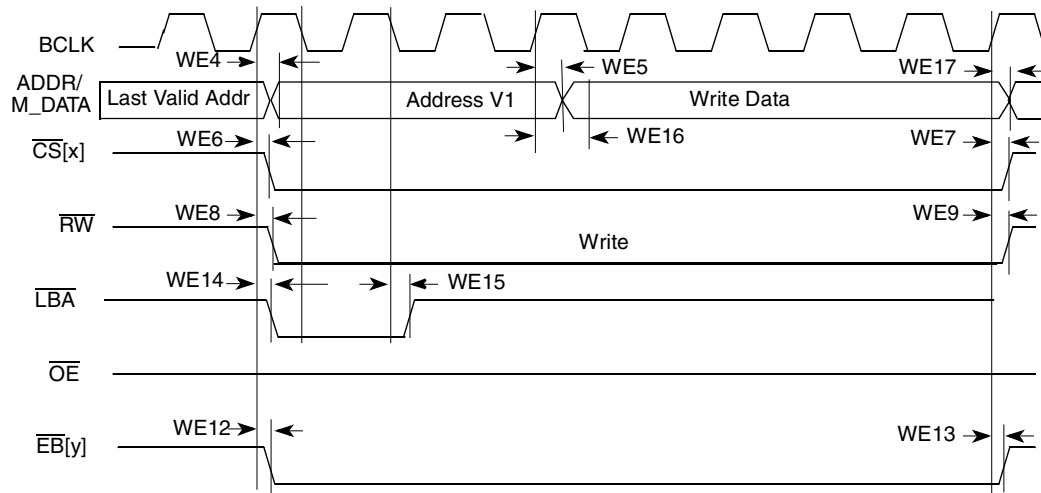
BCLK

ADDR/
M_DATA

Last Valid Addr

Address V1

Write Data

WE4

WE5

WE17

WE16

$\overline{CS}$[x]

WE6

WE7

$\overline{RW}$

WE8

WE9

Write

$\overline{LBA}$

WE14

WE15

$\overline{OE}$

$\overline{EB}$[y]

WE12

WE13